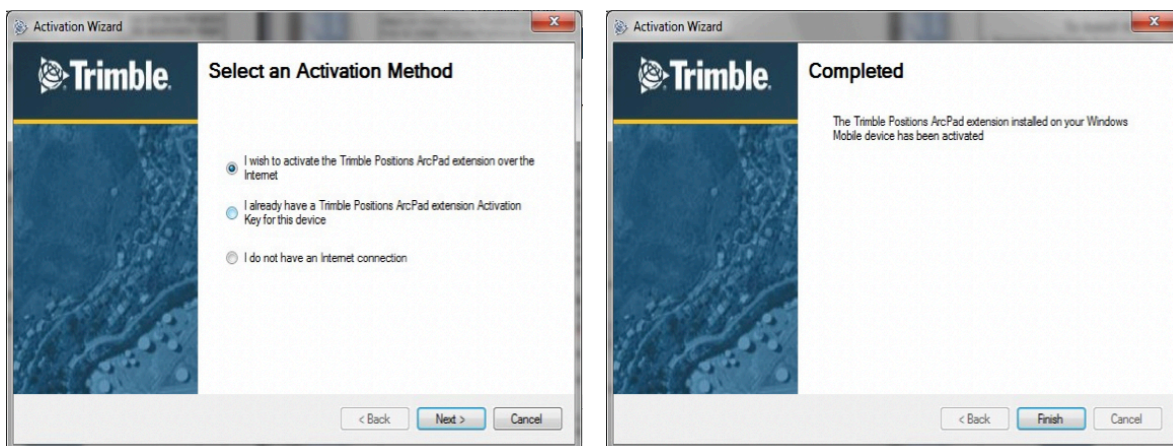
Activation Wizard

Trimble.

Select an Activation Method

I wish to activate the Trimble Positions ArcPad extension over the Internet

I already have a Trimble Positions ArcPad extension Activation Key for this device

I do not have an Internet connection

< Back
Next >
Cancel

Activation Wizard

Trimble.

Completed

The Trimble Positions ArcPad extension installed on your Windows Mobile device has been activated

< Back
Finish
Cancel